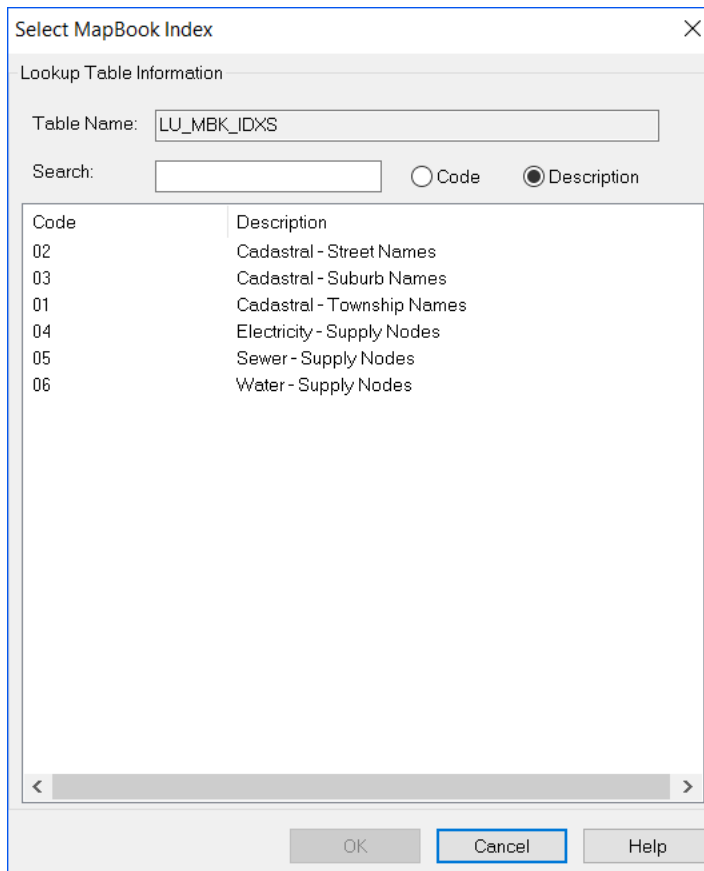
Select MapBook Index

Lookup Table Information

Table Name: LU_MBK_IDXS

Search:

Code

Description

| Code | Description |
|---|---|
| 02 | Cadastral - Street Names |
| 03 | Cadastral - Suburb Names |
| 01 | Cadastral - Township Names |
| 04 | Electricity - Supply Nodes |
| 05 | Sewer - Supply Nodes |
| 06 | Water - Supply Nodes |

OK

Cancel

Help